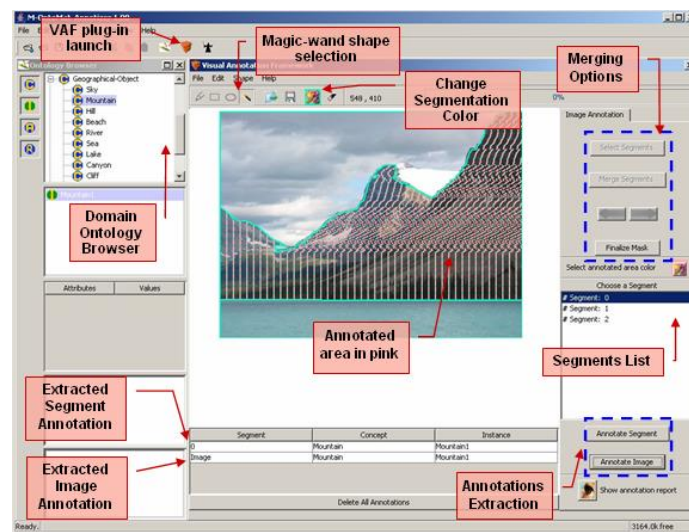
M-OntoMat-Annotizer 1.00

File

VAF plug-in launch

Magic-wand shape selection

Ontology Browser

Geographical-Object
Sky
Mountain
Hill
Beach
River
Sea
Lake
Canyon
Cliff

Visual Annotation Framework
File Edit Shape Help

548 , 410

Change Segmentation Color

0%

Merging Options

Image Annotation

Select Segments

Merge Segments

Finalize Mask

Select annotated area color

Choose a Segment
# Segment: 0
# Segment: 1
# Segment: 2

Domain Ontology Browser

Mountain

Attributes | Values

Annotated area in pink

Segments List

Extracted Segment Annotation

| Segment | Concept | Instance |
|---|---|---|
| 0 | Mountain | Mountain1 |
| Image | Mountain | Mountain1 |

Extracted Image Annotation

Delete All Annotations

Annotations Extraction

Annotate Segment

Annotate Image

Show annotation report

Ready.

3164.0k free